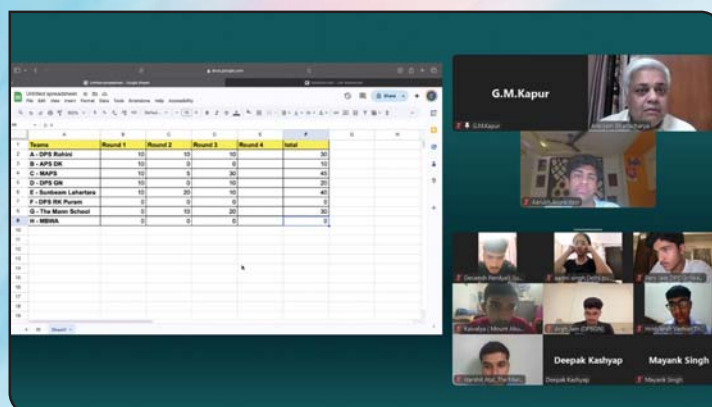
Untitled spreadsheet

File Edit View Insert Format Data Tools Extensions Help Accessibility

Share

| | A | B | C | D | E | F |
|---|---|---|---|---|---|---|
| 1 | Teams | Round 1 | Round 2 | Round 3 | Round 4 | total |
| 2 | A - DPS Rohini | 10 | 10 | 10 | | 30 |
| 3 | B - APS DK | 10 | 0 | 0 | | 10 |
| 4 | C - MAPS | 10 | 5 | 30 | | 45 |
| 5 | D - DPS GN | 10 | 0 | 10 | | 20 |
| 6 | E - Sunbeam Lahartara | 10 | 20 | 10 | | 40 |
| 7 | F - DPS RK Puram | 0 | 0 | 0 | | 0 |
| 8 | G - The Mann School | 0 | 10 | 20 | | 30 |
| 9 | H - MBIWA | 0 | 0 | 0 | | 0 |

Sheet1

G.M.Kapur

GMKapur

Deepak Kashyap

Mayank Singh

Deepak Kashyap

Mayank Singh